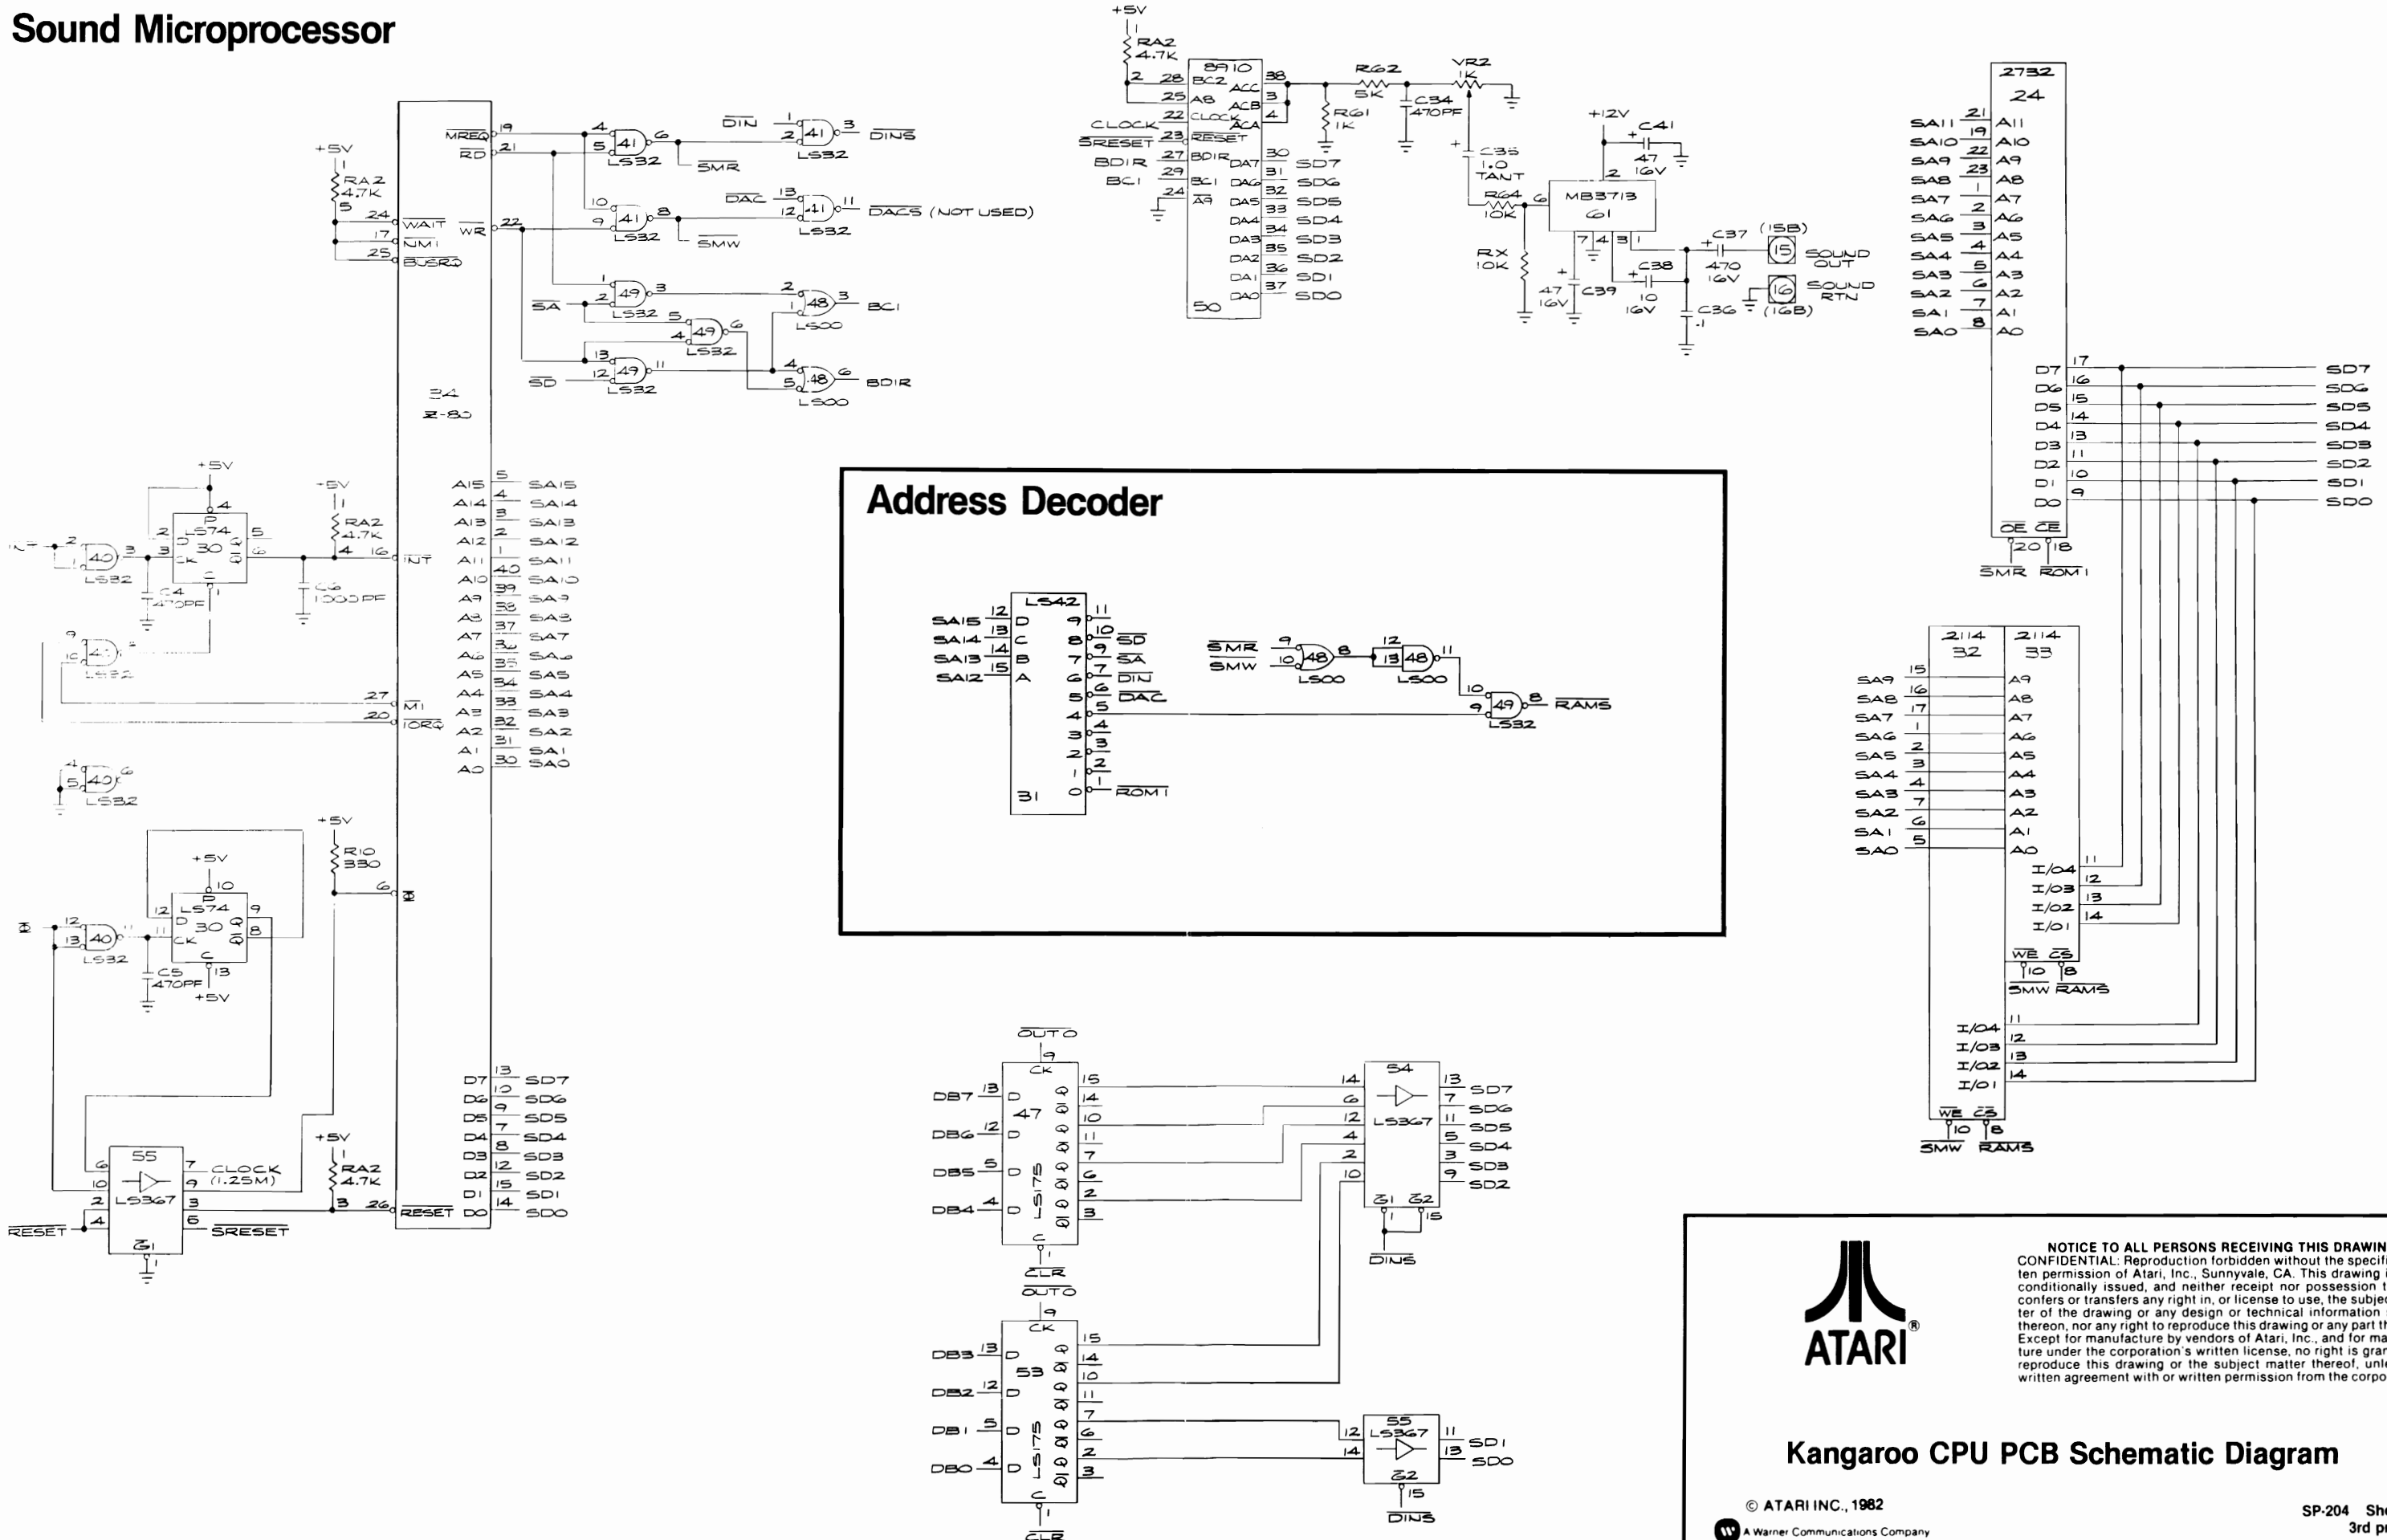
Sound Microprocessor

Address Decoder

NOTICE TO ALL PERSONS RECEIVING THIS DRAWIN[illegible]
CONFIDENTIAL: Reproduction forbidden without the specifi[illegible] ten permission of Atari, Inc., Sunnyvale, CA. This drawing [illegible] conditionally issued, and neither receipt nor possession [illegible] confers or transfers any right in, or license to use, the subjec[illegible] ter of the drawing or any design or technical information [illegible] thereon, nor any right to reproduce this drawing or any part th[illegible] Except for manufacture by vendors of Atari, Inc., and for ma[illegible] ture under the corporation's written license, no right is gran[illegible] reproduce this drawing or the subject matter thereof, unle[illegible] written agreement with or written permission from the corpo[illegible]

ATARI®

Kangaroo CPU PCB Schematic Diagram

© ATARI INC., 1982
A Warner Communications Company

SP-204 Sh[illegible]
3rd p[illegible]